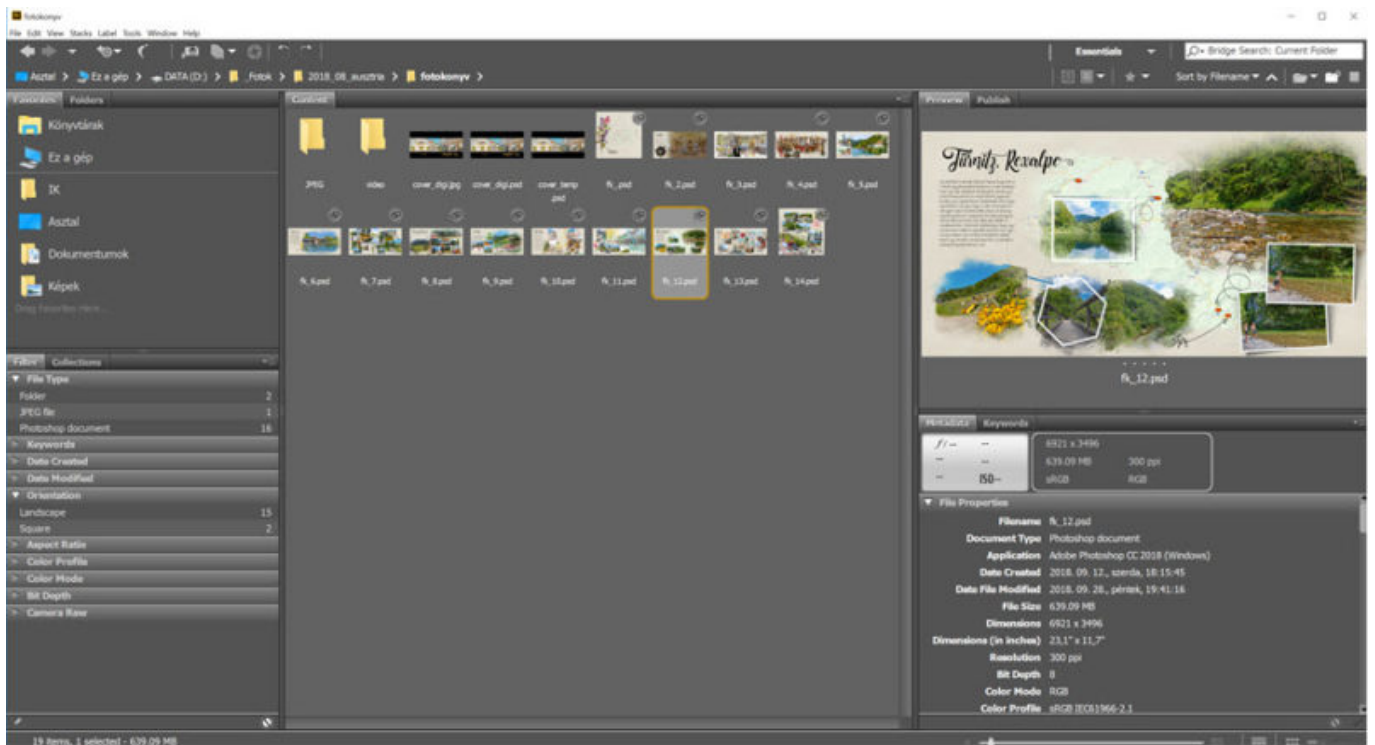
fotokonyv

File Edit View Stacks Label Tools Window Help

Essentials

Bridge Search: Current Folder

Asztal > Ez a gép > DATA (D:) > Fotok > 2018_08_ausztria > fotokonyv >

Sort by Filename

Favorites Folders

Könyvtárak

Ez a gép

IX

Asztal

Dokumentumok

Képek

Drag Favorites Here...

Content

JPEG

video

cover_digi.jpg

cover_digi.psd

cover_temp.psd

fk_.psd

fk_2.psd

fk_3.psd

fk_4.psd

fk_5.psd

fk_6.psd

fk_7.psd

fk_8.psd

fk_9.psd

fk_10.psd

fk_11.psd

fk_12.psd

fk_13.psd

fk_14.psd

Preview Publish

Türnitz, Rexalpe

fk_12.psd

Filter Collections

File Type

Folder 2

JPEG file 1

Photoshop document 16

Keywords

Date Created

Date Modified

Orientation

Landscape 15

Square 2

Aspect Ratio

Color Profile

Color Mode

Bit Depth

Camera Raw

Metadata Keywords

$f/--$ --

-- --

-- ISO--

6921 x 3496

639.09 MB 300 ppi

sRGB RGB

File Properties

Filename fk_12.psd

Document Type Photoshop document

Application Adobe Photoshop CC 2018 (Windows)

Date Created 2018. 09. 12., szerda, 18:15:45

Date File Modified 2018. 09. 28., péntek, 19:41:16

File Size 639.09 MB

Dimensions 6921 x 3496

Dimensions (in inches) 23,1" x 11,7"

Resolution 300 ppi

Bit Depth 8

Color Mode RGB

Color Profile sRGB IEC61966-2.1

19 items, 1 selected - 639.09 MB